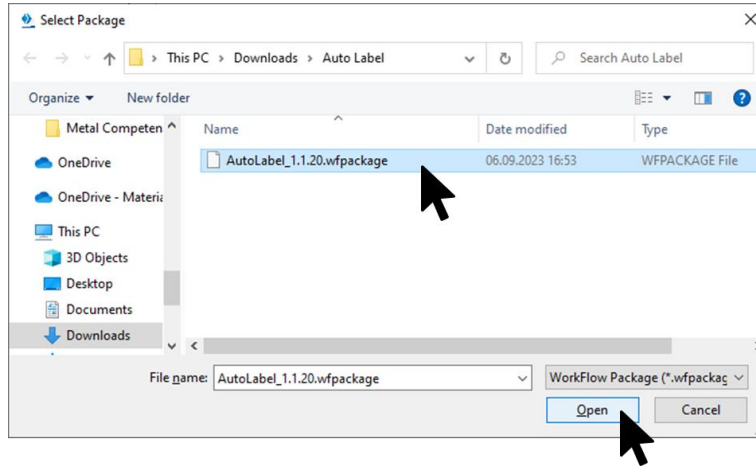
Select Package

This PC > Downloads > Auto Label

Search Auto Label

Organize ▾ New folder

Metal Competen
OneDrive
OneDrive - Materia
This PC
3D Objects
Desktop
Documents
Downloads

| Name | Date modified | Type |
|---|---|---|
| AutoLabel_1.1.20.wfpackage | 06.09.2023 16:53 | WFPACKAGE File |

File name: AutoLabel_1.1.20.wfpackage

WorkFlow Package (*.wfpackag

Open

Cancel